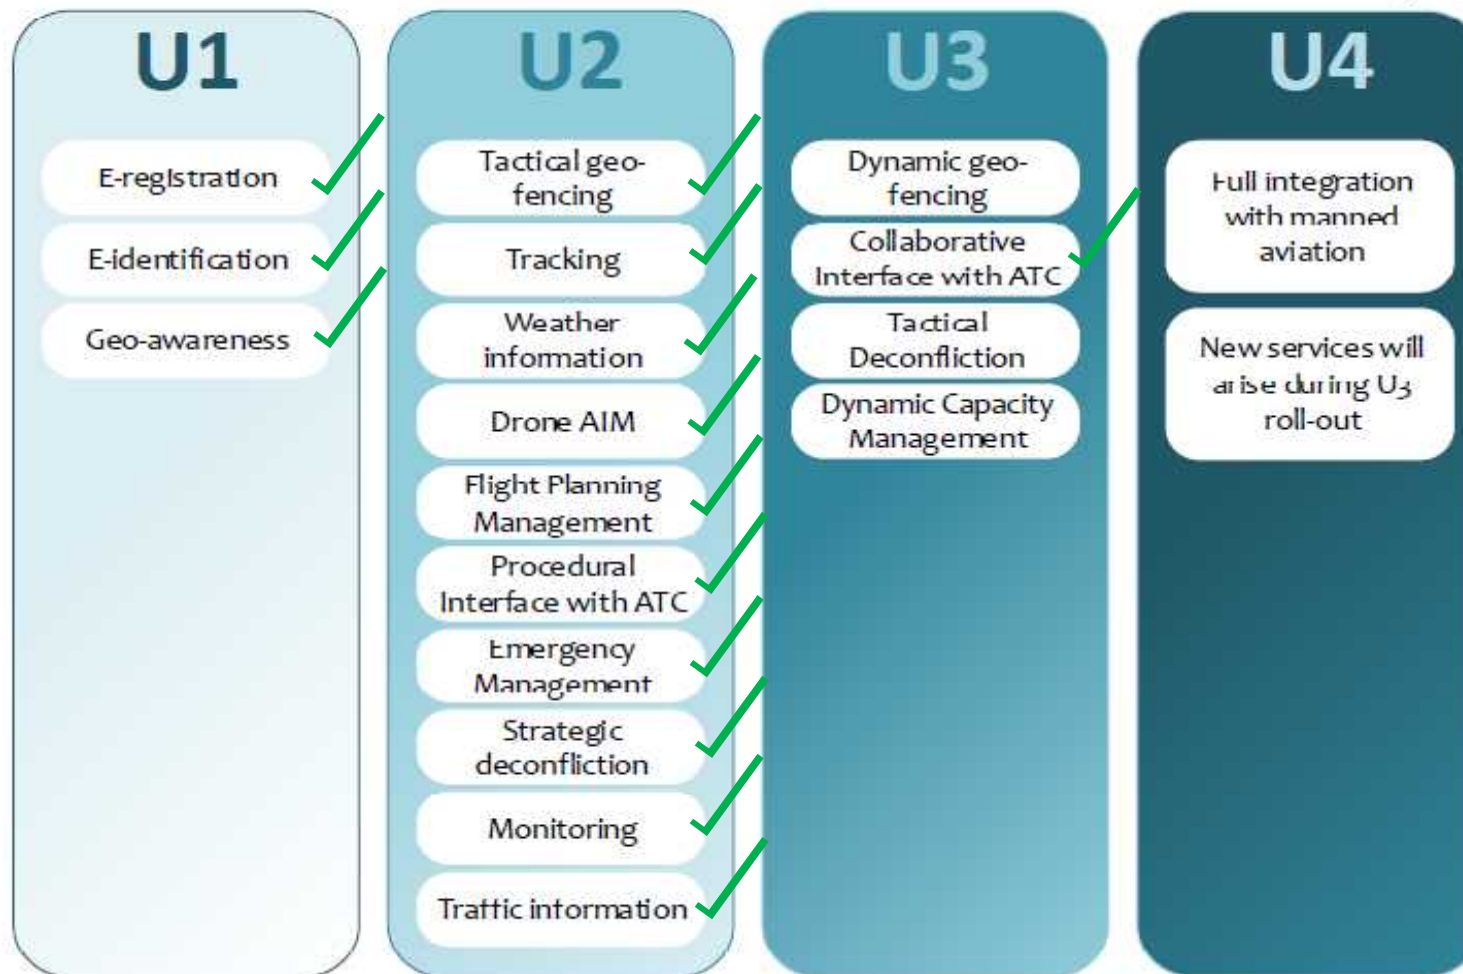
U1

E-registration

E-identification

Geo-awareness

U2

Tactical geo-fencing

Tracking

Weather information

Drone AIM

Flight Planning Management

Procedural Interface with ATC

Emergency Management

Strategic deconfliction

Monitoring

Traffic information

U3

Dynamic geo-fencing

Collaborative Interface with ATC

Tactical Deconfliction

Dynamic Capacity Management

U4

Full integration with manned aviation

New services will arise during U3 roll-out